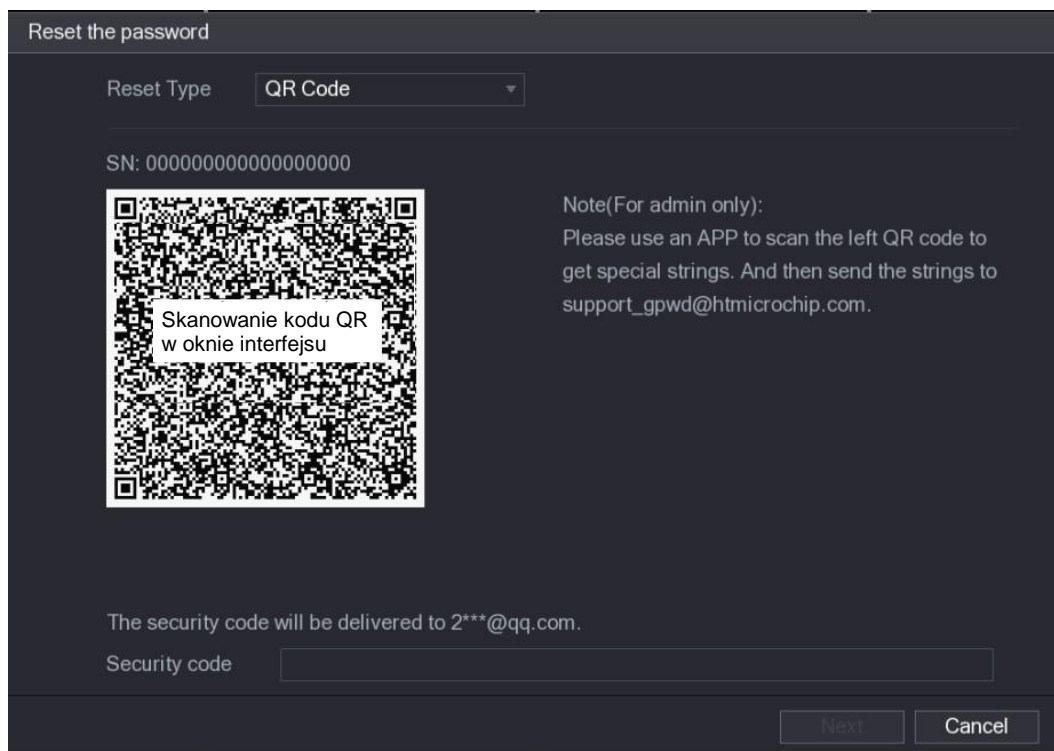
Reset the password

Reset Type QR Code

SN: 000000000000000000

Skanowanie kodu QR w oknie interfejsu

Note(For admin only):
Please use an APP to scan the left QR code to get special strings. And then send the strings to support_gpwd@htmicrochip.com.

The security code will be delivered to 2***@qq.com.

Security code

Next Cancel